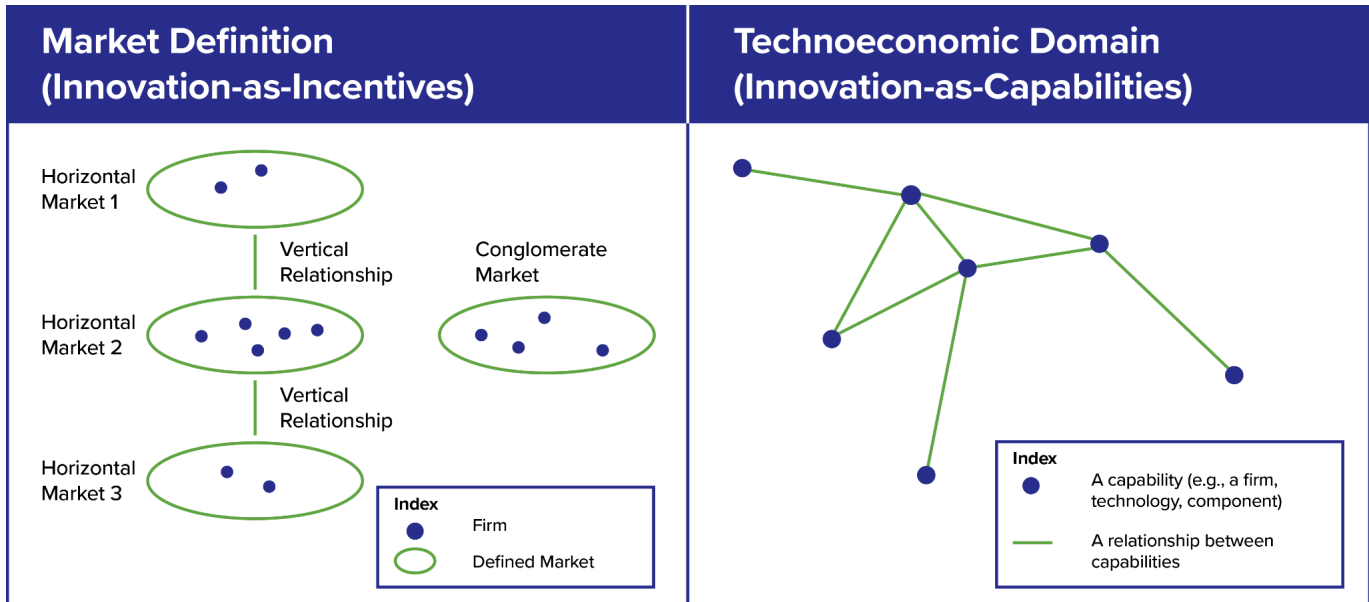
Market Definition (Innovation-as-Incentives)

Horizontal Market 1

Vertical Relationship

Conglomerate Market

Horizontal Market 2

Vertical Relationship

Horizontal Market 3

Index
Firm
Defined Market

Technoeconomic Domain (Innovation-as-Capabilities)

Index
A capability (e.g., a firm, technology, component)
A relationship between capabilities